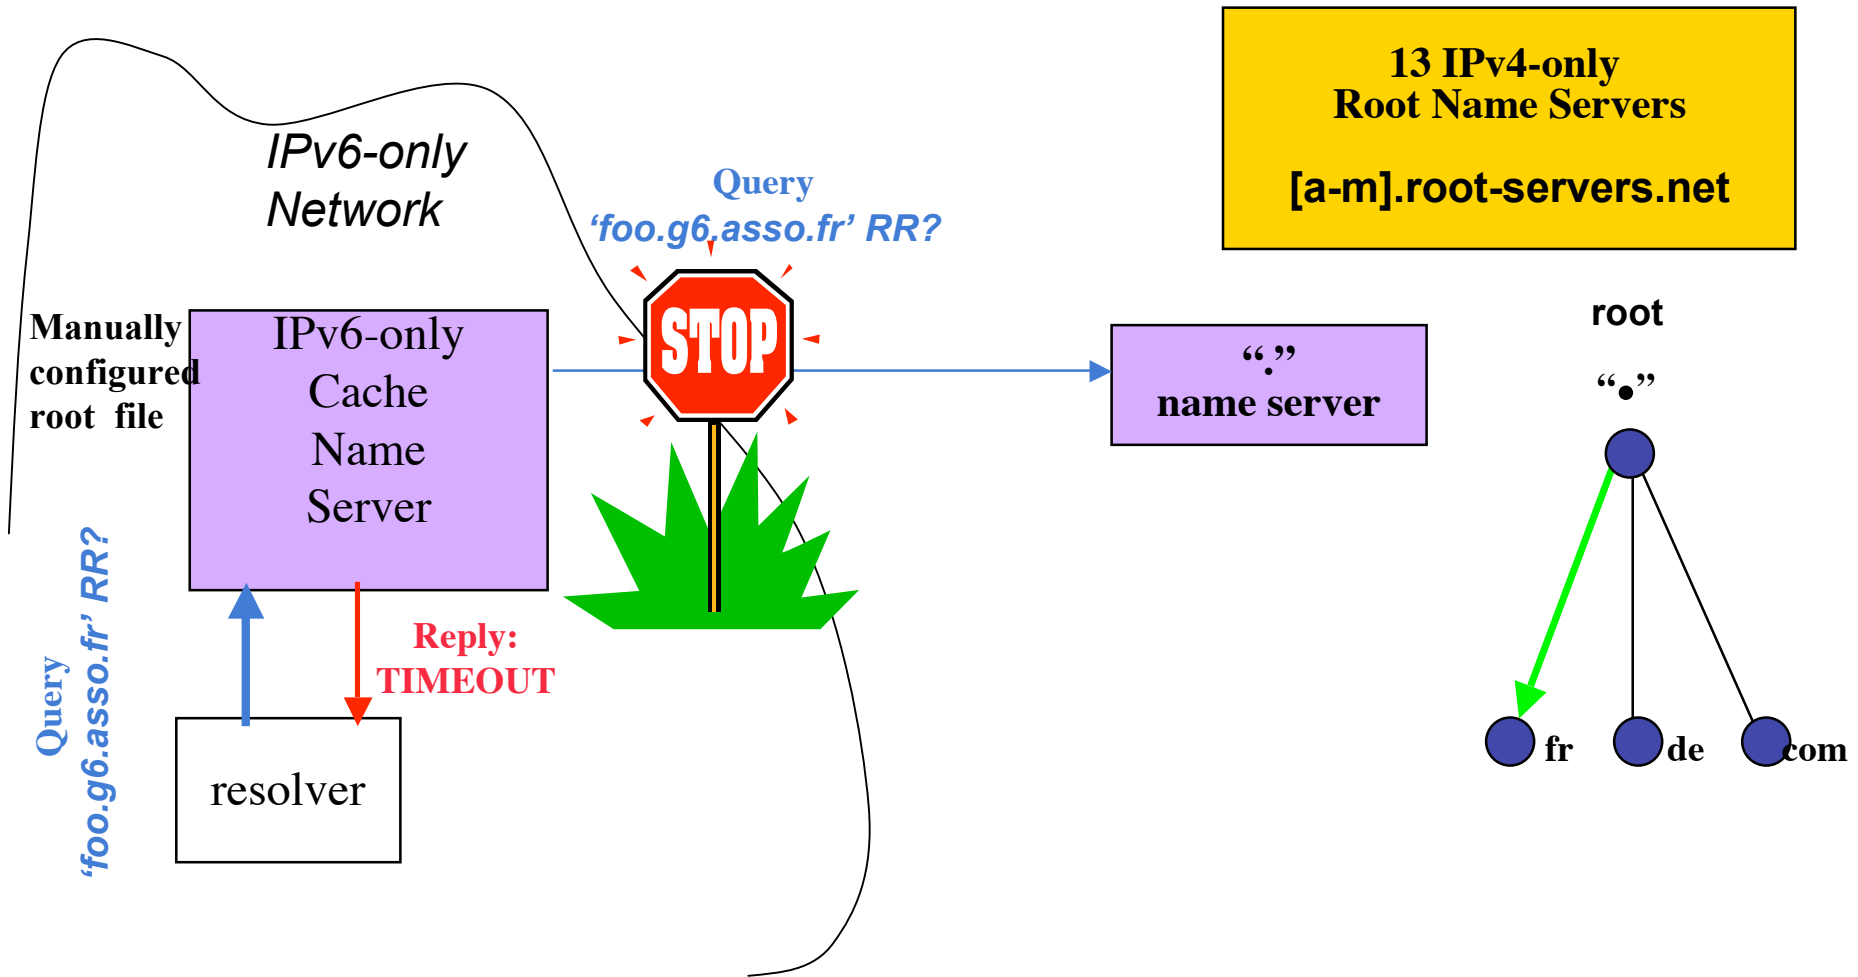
13 IPv4-only
Root Name Servers

[a-m].root-servers.net

IPv6-only
Network

Query
'foo.g6.asso.fr' RR?

STOP

Manually
configured
root file

IPv6-only
Cache
Name
Server

"."
name server

root

"•"

Query
'foo.g6.asso.fr' RR?

Reply:
TIMEOUT

resolver

fr

de

com